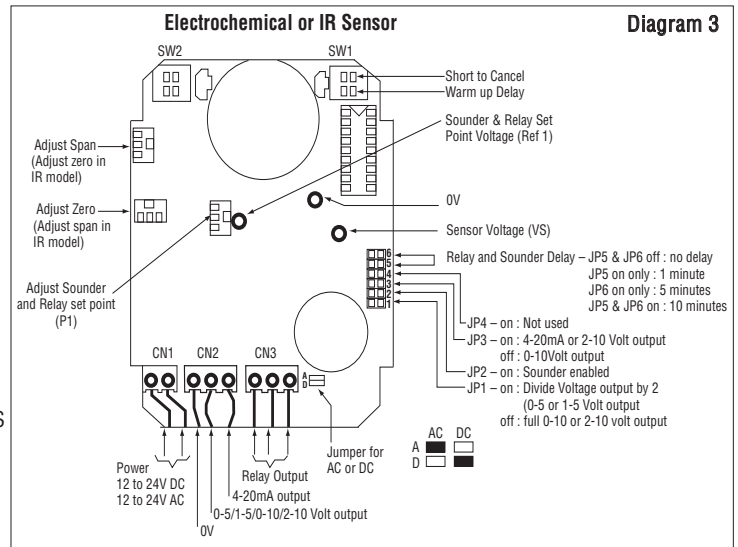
Electrochemical or IR Sensor

Diagram 3

SW2

SW1

Short to Cancel

Warm up Delay

Sounder & Relay Set Point Voltage (Ref 1)

Adjust Span (Adjust zero in IR model)

Adjust Zero (Adjust span in IR model)

0V

Sensor Voltage (VS)

6
5
4
3
2
1

Relay and Sounder Delay – JP5 & JP6 off : no delay
JP5 on only : 1 minute
JP6 on only : 5 minutes
JP5 & JP6 on : 10 minutes

Adjust Sounder and Relay set point (P1)

JP4 – on : Not used

JP3 – on : 4-20mA or 2-10 Volt output
off : 0-10Volt output

JP2 – on : Sounder enabled

JP1 – on : Divide Voltage output by 2
(0-5 or 1-5 Volt output
off : full 0-10 or 2-10 volt output

CN1 CN2 CN3

A
D

Jumper for AC or DC

AC DC
A
D

Power
12 to 24V DC
12 to 24V AC

Relay Output

4-20mA output

0-5/1-5/0-10/2-10 Volt output

0V